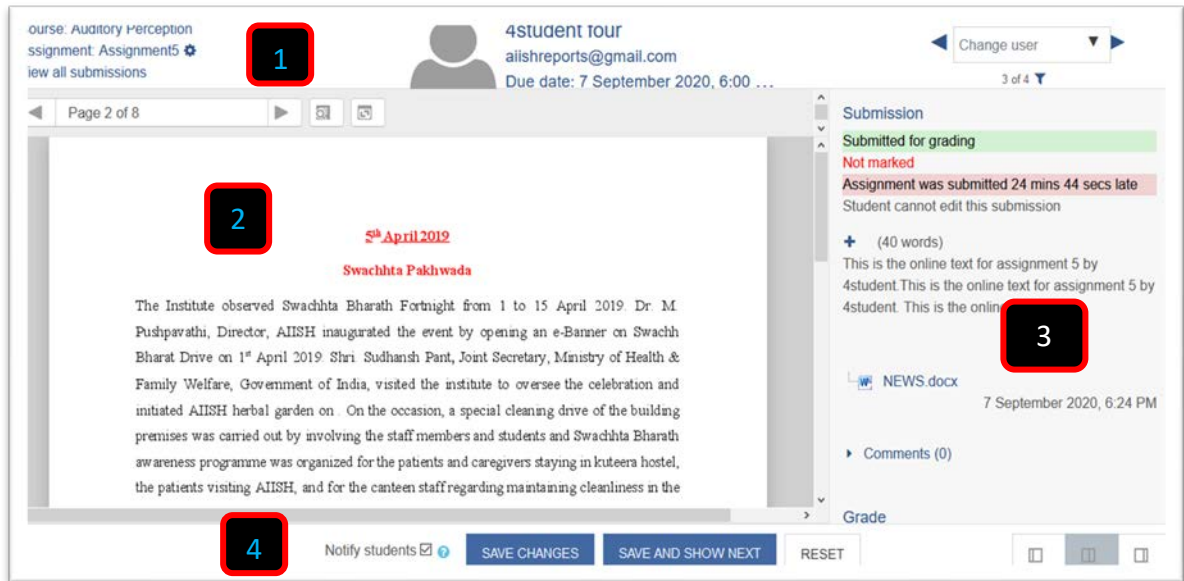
ourse: Auditory Perception
ssignment: Assignment5
iew all submissions

1

4student four
aiishreports@gmail.com
Due date: 7 September 2020, 6:00 …

Change user
3 of 4

Page 2 of 8

2

$5^{th}$ April 2019

Swachhta Pakhwada

The Institute observed Swachhta Bharath Fortnight from 1 to 15 April 2019. Dr. M. Pushpavathi, Director, AIISH inaugurated the event by opening an e-Banner on Swachh Bharat Drive on $1^{st}$ April 2019. Shri. Sudhansh Pant, Joint Secretary, Ministry of Health & Family Welfare, Government of India, visited the institute to oversee the celebration and initiated AIISH herbal garden on . On the occasion, a special cleaning drive of the building premises was carried out by involving the staff members and students and Swachhta Bharath awareness programme was organized for the patients and caregivers staying in kuteera hostel, the patients visiting AIISH, and for the canteen staff regarding maintaining cleanliness in the

Submission
Submitted for grading
Not marked
Assignment was submitted 24 mins 44 secs late
Student cannot edit this submission

+ (40 words)
This is the online text for assignment 5 by 4student.This is the online text for assignment 5 by 4student. This is the onlin

3

NEWS.docx
7 September 2020, 6:24 PM

Comments (0)

Grade

4

Notify students
SAVE CHANGES
SAVE AND SHOW NEXT
RESET